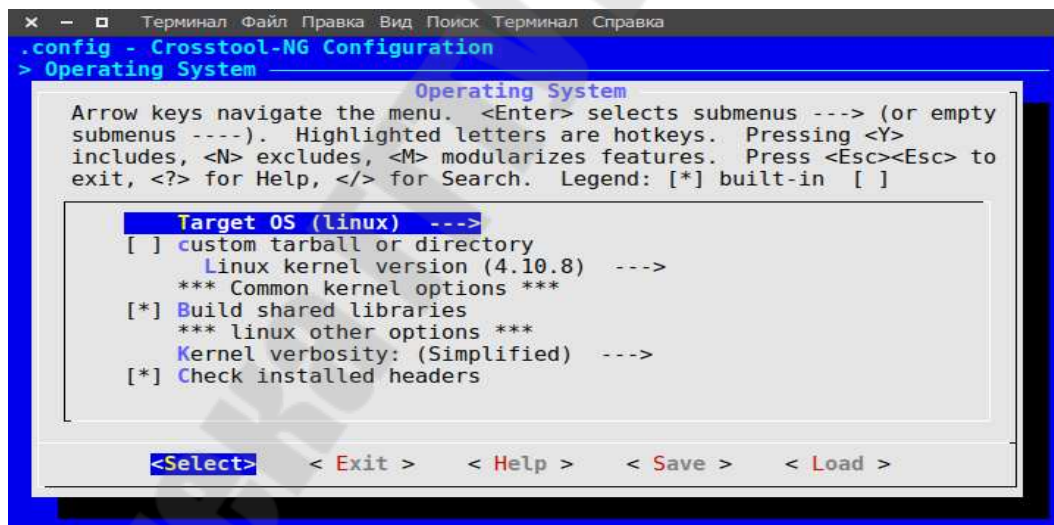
× — ◘ Терминал Файл Правка Вид Поиск Терминал Справка
.config - Crosstool-NG Configuration
> Operating System

Operating System

Arrow keys navigate the menu. <Enter> selects submenus ---> (or empty submenus ----). Highlighted letters are hotkeys. Pressing <Y> includes, <N> excludes, <M> modularizes features. Press <Esc><Esc> to exit, <?> for Help, </> for Search. Legend: [*] built-in [ ]

Target OS (linux) --->
[ ] custom tarball or directory
Linux kernel version (4.10.8) --->
*** Common kernel options ***
[*] Build shared libraries
*** linux other options ***
Kernel verbosity: (Simplified) --->
[*] Check installed headers

<Select> < Exit > < Help > < Save > < Load >